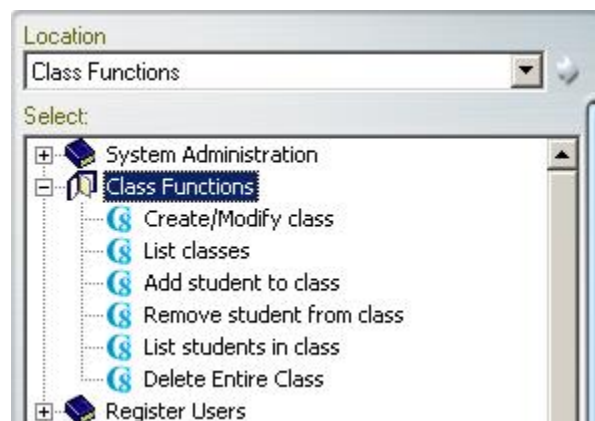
Location
Class Functions
Select:
System Administration
Class Functions
Create/Modify class
List classes
Add student to class
Remove student from class
List students in class
Delete Entire Class
Register Users